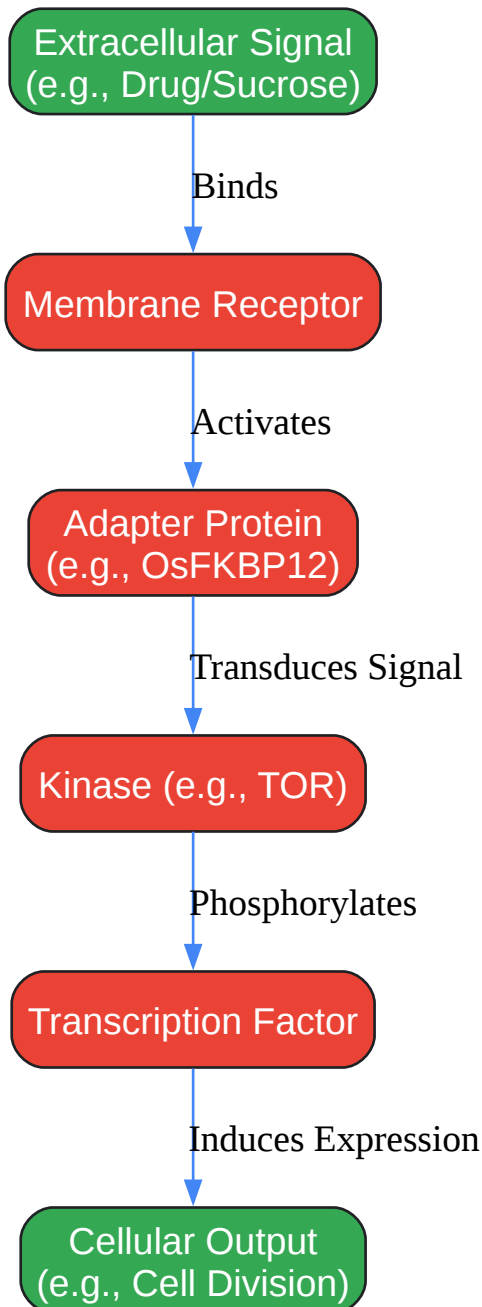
Extracellular Signal
(e.g., Drug/Sucrose)

Binds

Membrane Receptor

Activates

Adapter Protein
(e.g., OsFKBP12)

Transduces Signal

Kinase (e.g., TOR)

Phosphorylates

Transcription Factor

Induces Expression

Cellular Output
(e.g., Cell Division)